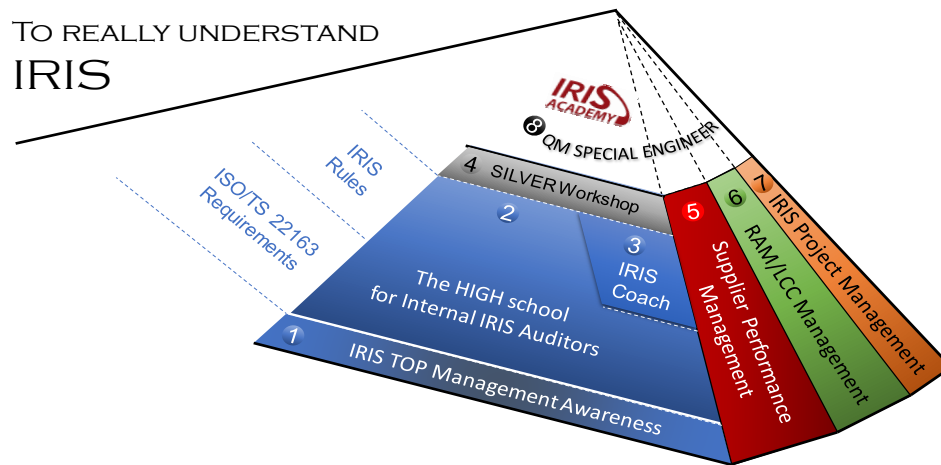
To really understand
IRIS

IRIS ACADEMY

8 QM SPECIAL ENGINEER

IRIS Rules

ISO/TS 22163 Requirements

4 SILVER Workshop

2

The HIGH school for Internal IRIS Auditors

3 IRIS Coach

5 Supplier Performance Management

6 RAM/LCC Management

7 IRIS Project Management

1 IRIS TOP Management Awareness